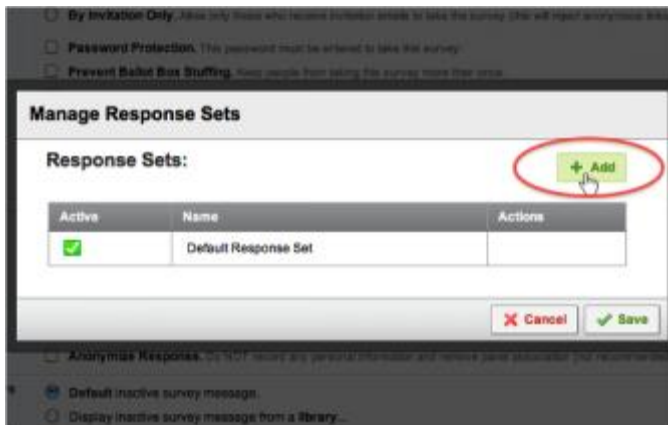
By Invitation Only. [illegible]

Password Protection. This password must be entered to take this survey.

Prevent Ballot Box Stuffing. Keep people from taking the survey more than once.

Manage Response Sets

Response Sets:

+ Add

| Active | Name | Actions |
|---|---|---|
| ✓ | Default Response Set | |

✗ Cancel ✓ Save

Anonymous Responses. Do NOT record any personal information and remove panel association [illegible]

Default inactive survey message.

Display inactive survey message from a library...